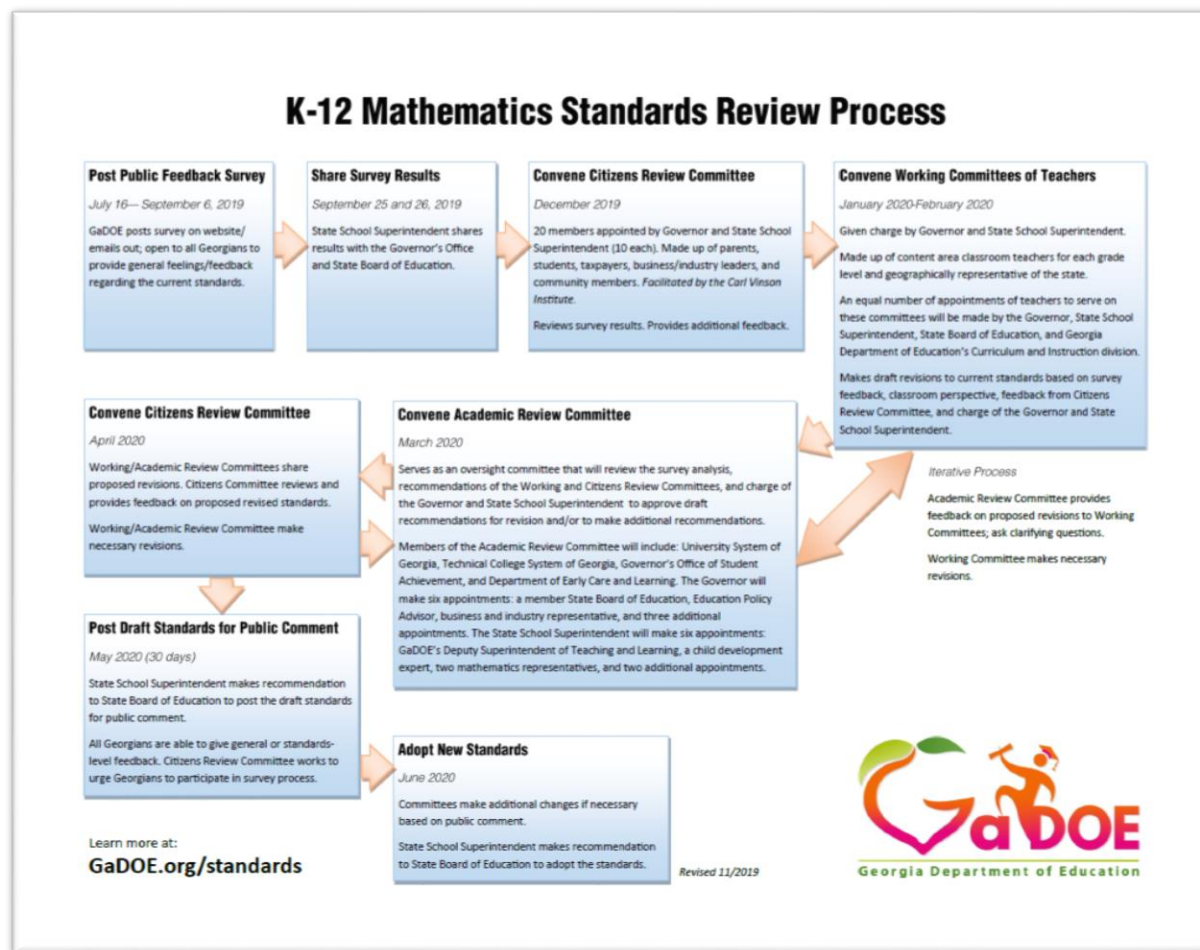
K-12 Mathematics Standards Review Process

Post Public Feedback Survey

July 16— September 6, 2019

GaDOE posts survey on website/ emails out; open to all Georgians to provide general feelings/feedback regarding the current standards.

Share Survey Results

September 25 and 26, 2019

State School Superintendent shares results with the Governor's Office and State Board of Education.

Convene Citizens Review Committee

December 2019

20 members appointed by Governor and State School Superintendent (10 each). Made up of parents, students, taxpayers, business/industry leaders, and community members. Facilitated by the Carl Vinson Institute.

Reviews survey results. Provides additional feedback.

Convene Working Committees of Teachers

January 2020-February 2020

Given charge by Governor and State School Superintendent.

Made up of content area classroom teachers for each grade level and geographically representative of the state.

An equal number of appointments of teachers to serve on these committees will be made by the Governor, State School Superintendent, State Board of Education, and Georgia Department of Education's Curriculum and Instruction division.

Makes draft revisions to current standards based on survey feedback, classroom perspective, feedback from Citizens Review Committee, and charge of the Governor and State School Superintendent.

Convene Citizens Review Committee

April 2020

Working/Academic Review Committees share proposed revisions. Citizens Committee reviews and provides feedback on proposed revised standards.

Working/Academic Review Committee make necessary revisions.

Convene Academic Review Committee

March 2020

Serves as an oversight committee that will review the survey analysis, recommendations of the Working and Citizens Review Committees, and charge of the Governor and State School Superintendent to approve draft recommendations for revision and/or to make additional recommendations.

Members of the Academic Review Committee will include: University System of Georgia, Technical College System of Georgia, Governor's Office of Student Achievement, and Department of Early Care and Learning. The Governor will make six appointments: a member State Board of Education, Education Policy Advisor, business and industry representative, and three additional appointments. The State School Superintendent will make six appointments: GaDOE's Deputy Superintendent of Teaching and Learning, a child development expert, two mathematics representatives, and two additional appointments.

Iterative Process

Academic Review Committee provides feedback on proposed revisions to Working Committees; ask clarifying questions.

Working Committee makes necessary revisions.

Post Draft Standards for Public Comment

May 2020 (30 days)

State School Superintendent makes recommendation to State Board of Education to post the draft standards for public comment.

All Georgians are able to give general or standards-level feedback. Citizens Review Committee works to urge Georgians to participate in survey process.

Adopt New Standards

June 2020

Committees make additional changes if necessary based on public comment.

State School Superintendent makes recommendation to State Board of Education to adopt the standards.

Revised 11/2019

Learn more at:
GaDOE.org/standards

GaDOE
Georgia Department of Education